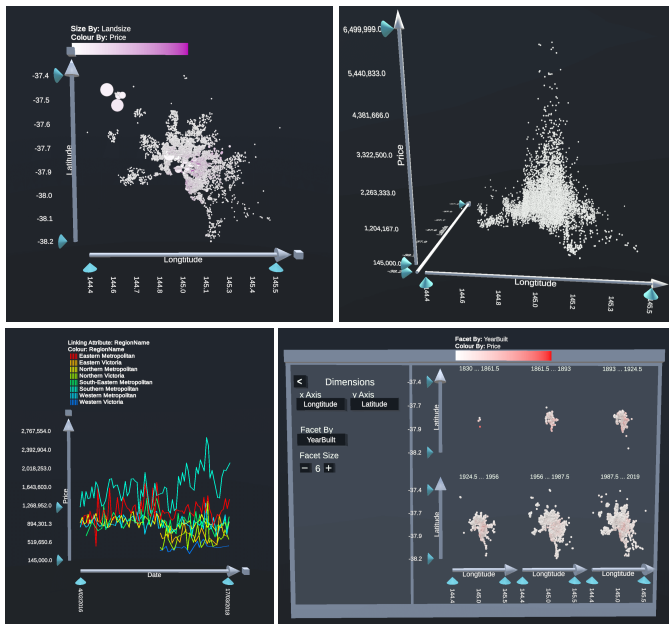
Size By: Landsize
Colour By: Price

-37.4
-37.5
-37.6
-37.7
-37.9
-38.0
-38.1
-38.2
Latitude
Longtitude
144.4
144.6
144.7
144.8
145.0
145.1
145.3
145.4
145.5

6,499,999.0
5,440,833.0
4,381,666.0
3,322,500.0
2,263,333.0
1,204,167.0
145,000.0
Price
Longitude
144.4
144.8
145.0
145.2
145.3
145.5

Linking Attribute: RegionName
Colour: RegionName
Eastern Metropolitan
Eastern Victoria
Northern Metropolitan
Northern Victoria
South-Eastern Metropolitan
Southern Metropolitan
Western Metropolitan
Western Victoria

2,767,554.0
2,392,904.0
2,018,253.0
1,643,603.0
1,268,952.0
894,301.3
519,650.6
145,000.0
Price
Date
4/02/2016
17/02/2018

Facet By: YearBuilt
Colour By: Price

<
Dimensions
x Axis
Longitude
y Axis
Latitude
Facet By
YearBuilt
Facet Size
- 6 +

1830 ... 1861.5
1861.5 ... 1893
1893 ... 1924.5
1924.5 ... 1956
1956 ... 1987.5
1987.5 ... 2019
-37.4
-37.7
-37.9
-38.2
Latitude
Longitude
Longitude
Longitude
144.4
145.0
145.5
144.4
145.0
145.5
144.4
145.0
145.5